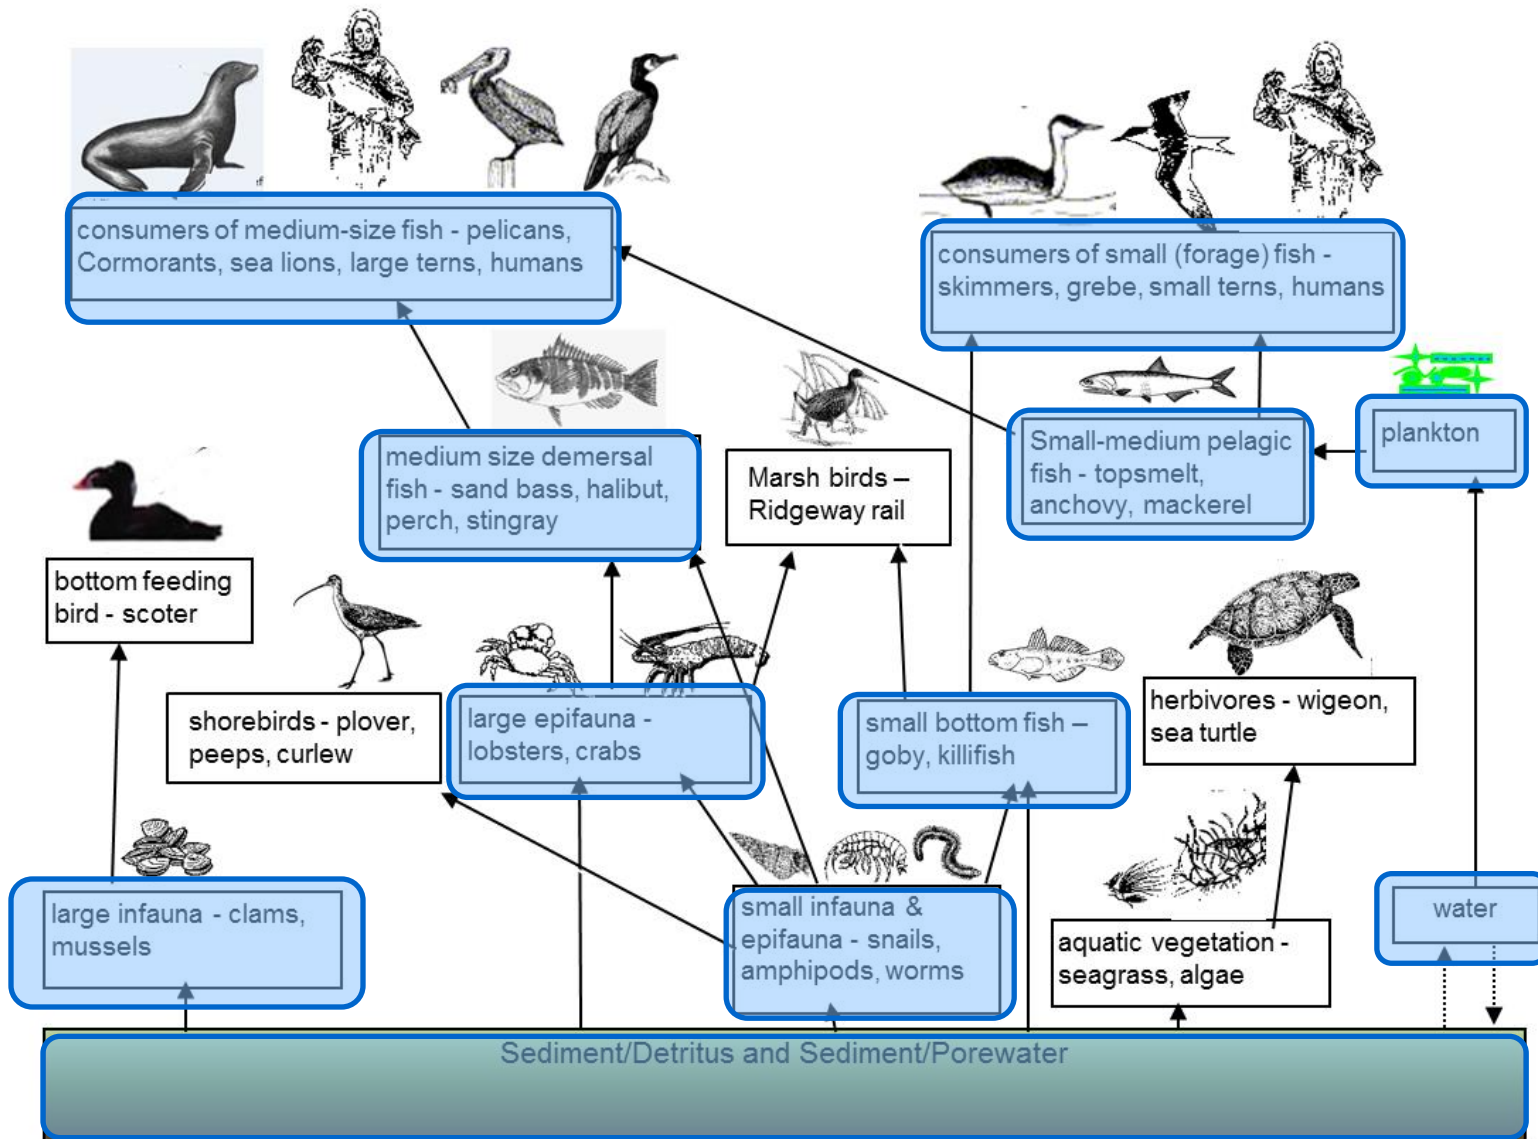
consumers of medium-size fish - pelicans, Cormorants, sea lions, large terns, humans

consumers of small (forage) fish - skimmers, grebe, small terns, humans

medium size demersal fish - sand bass, halibut, perch, stingray

Marsh birds – Ridgeway rail

Small-medium pelagic fish - topsmelt, anchovy, mackerel

plankton

bottom feeding bird - scoter

shorebirds - plover, peeps, curlew

large epifauna - lobsters, crabs

small bottom fish – goby, killifish

herbivores - wigeon, sea turtle

large infauna - clams, mussels

small infauna & epifauna - snails, amphipods, worms

aquatic vegetation - seagrass, algae

water

Sediment/Detritus and Sediment/Porewater